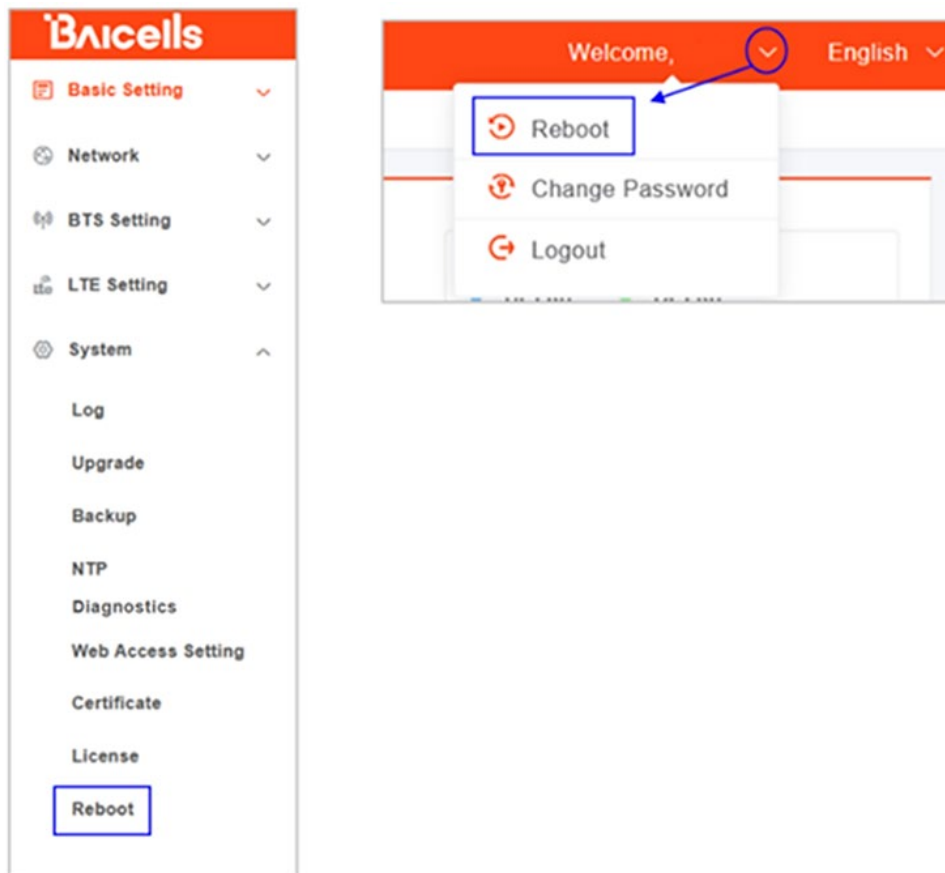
Baicells

Basic Setting

Network

BTS Setting

LTE Setting

System

Log

Upgrade

Backup

NTP

Diagnostics

Web Access Setting

Certificate

License

Reboot

Welcome,

English

Reboot

Change Password

Logout